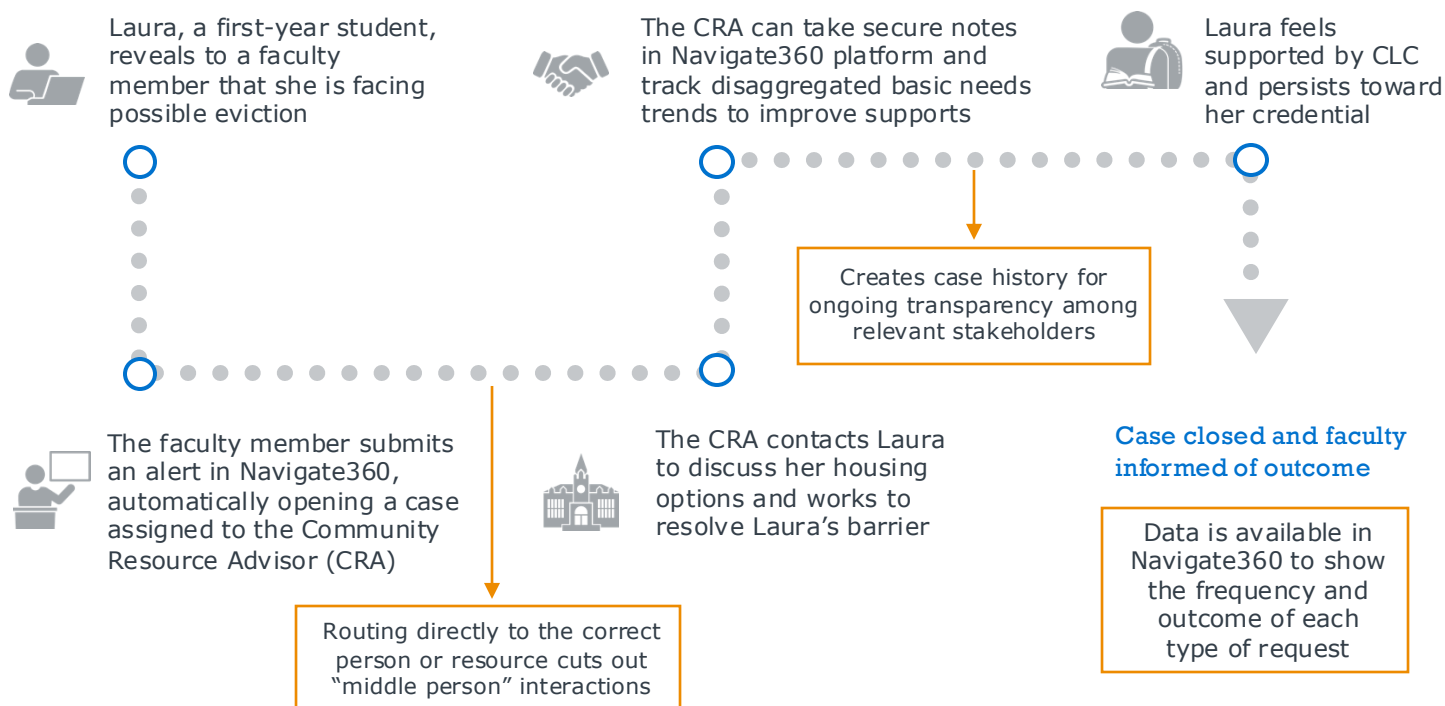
Laura, a first-year student, reveals to a faculty member that she is facing possible eviction

The CRA can take secure notes in Navigate360 platform and track disaggregated basic needs trends to improve supports

Laura feels supported by CLC and persists toward her credential

Creates case history for ongoing transparency among relevant stakeholders

The faculty member submits an alert in Navigate360, automatically opening a case assigned to the Community Resource Advisor (CRA)

The CRA contacts Laura to discuss her housing options and works to resolve Laura's barrier

Case closed and faculty informed of outcome

Data is available in Navigate360 to show the frequency and outcome of each type of request

Routing directly to the correct person or resource cuts out "middle person" interactions